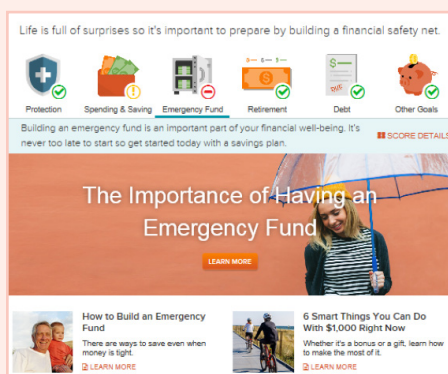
Life is full of surprises so it's important to prepare by building a financial safety net.

Protection

Spending & Saving

Emergency Fund

Retirement

Debt

Other Goals

Building an emergency fund is an important part of your financial well-being. It's never too late to start so get started today with a savings plan.

SCORE DETAILS

The Importance of Having an Emergency Fund

LEARN MORE

How to Build an Emergency Fund

There are ways to save even when money is tight.

LEARN MORE

6 Smart Things You Can Do With $1,000 Right Now

Whether it's a bonus or a gift, learn how to make the most of it.

LEARN MORE